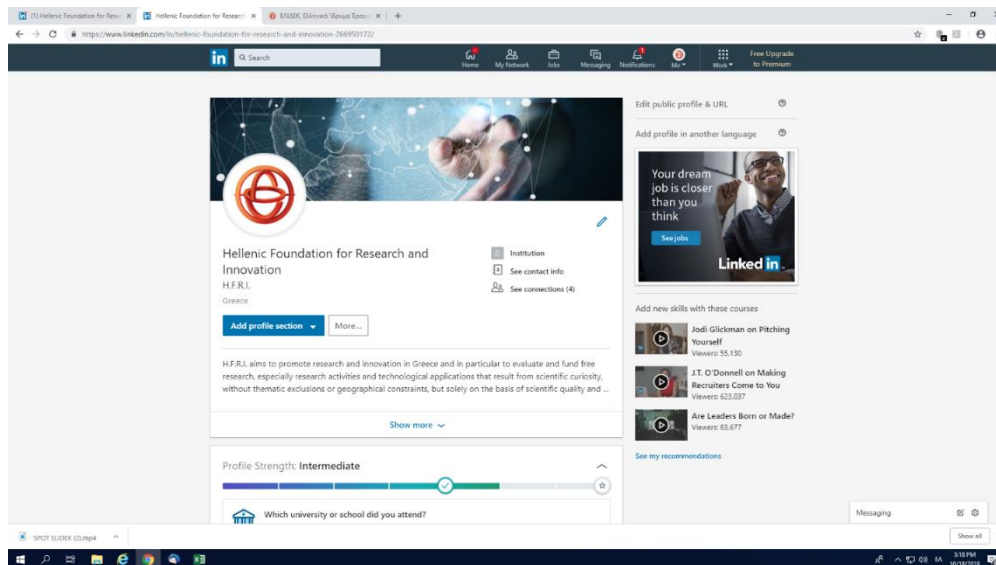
(1) Hellenic Foundation for Rese ×
Hellenic Foundation for Research ×
ΕΛΙΔΕΚ Ελληνικό Ίδρυμα Έρευν ×
+

https://www.linkedin.com/in/hellenic-foundation-for-research-and-innovation-266950172/

in
Search
Home
My Network
Jobs
Messaging
Notifications
Me
Work
Free Upgrade to Premium

Edit public profile & URL
Add profile in another language

Your dream job is closer than you think
See jobs
Linked in

Hellenic Foundation for Research and Innovation
H.F.R.I.
Greece

Institution
See contact info
See connections (4)

Add profile section
More...

H.F.R.I. aims to promote research and innovation in Greece and in particular to evaluate and fund free research, especially research activities and technological applications that result from scientific curiosity, without thematic exclusions or geographical constraints, but solely on the basis of scientific quality and ...

Show more

Add new skills with these courses
Jodi Glickman on Pitching Yourself
Viewers: 55,130
J.T. O'Donnell on Making Recruiters Come to You
Viewers: 623,037
Are Leaders Born or Made?
Viewers: 83,677
See my recommendations

Profile Strength: Intermediate

Which university or school did you attend?

Messaging

SPOT ELIDEK (2).mp4
Show all

3:18 PM